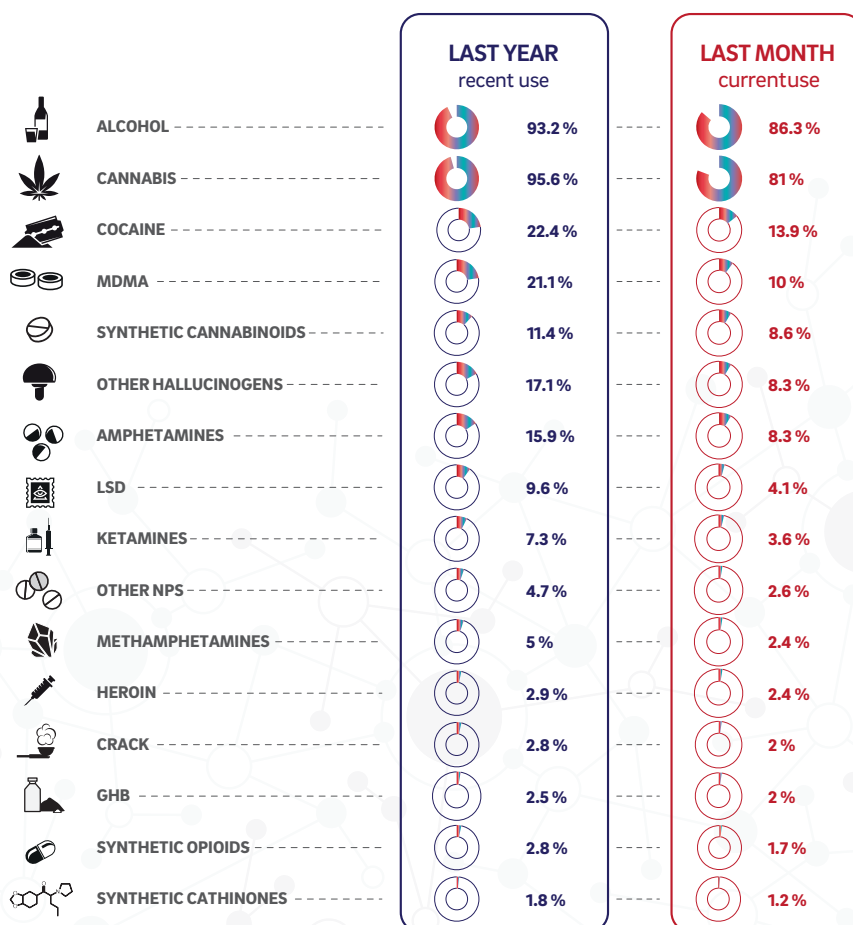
| | LAST YEAR recent use | LAST MONTH currentuse |
|---|---|---|
| ALCOHOL | 93.2 % | 86.3 % |
| CANNABIS | 95.6 % | 81 % |
| COCAINE | 22.4 % | 13.9 % |
| MDMA | 21.1 % | 10 % |
| SYNTHETIC CANNABINOIDS | 11.4 % | 8.6 % |
| OTHER HALLUCINOGENS | 17.1 % | 8.3 % |
| AMPHETAMINES | 15.9 % | 8.3 % |
| LSD | 9.6 % | 4.1 % |
| KETAMINES | 7.3 % | 3.6 % |
| OTHER NPS | 4.7 % | 2.6 % |
| METHAMPHETAMINES | 5 % | 2.4 % |
| HEROIN | 2.9 % | 2.4 % |
| CRACK | 2.8 % | 2 % |
| GHB | 2.5 % | 2 % |
| SYNTHETIC OPIOIDS | 2.8 % | 1.7 % |
| SYNTHETIC CATHINONES | 1.8 % | 1.2 % |